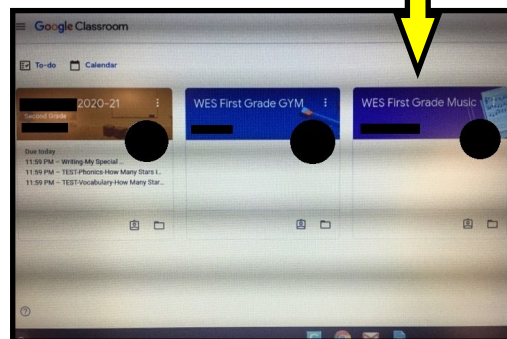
Google Classroom

To-do Calendar

2020-21
Second Grade

Due today
11:59 PM – Writing-My Special ...
11:59 PM – TEST-Phonics-How Many Stars I...
11:59 PM – TEST-Vocabulary-How Many Star...

WES First Grade GYM

WES First Grade Music